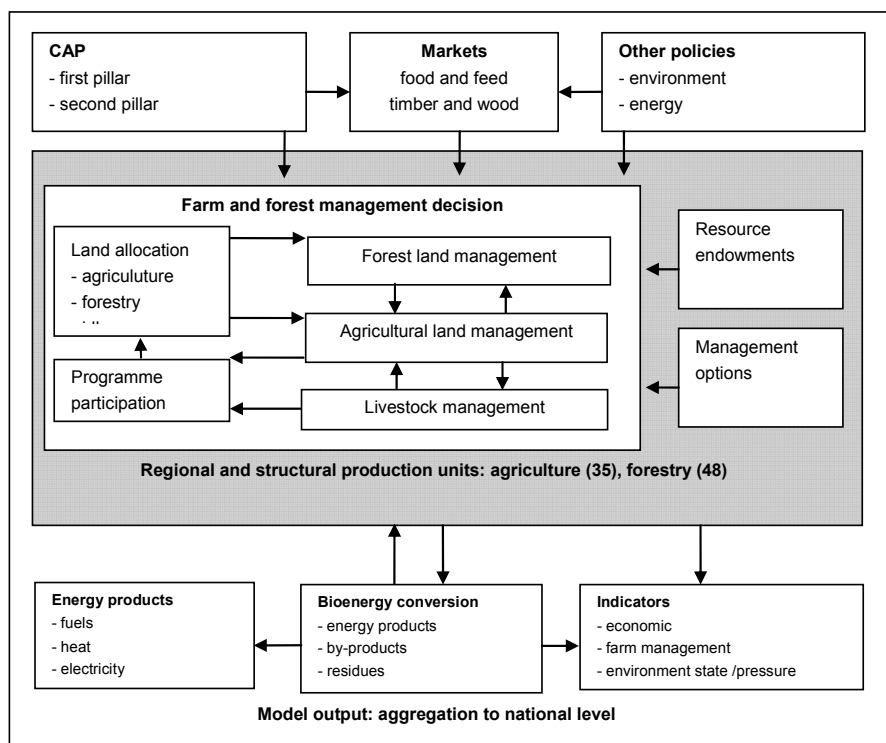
**CAP**
- first pillar
- second pillar

**Markets**
food and feed
timber and wood

**Other policies**
- environment
- energy

**Farm and forest management decision**

Land allocation
- agriculuture
- forestry
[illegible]

Forest land management

Agricultural land management

Programme participation

Livestock management

Resource endowments

Management options

**Regional and structural production units: agriculture (35), forestry (48)**

**Energy products**
- fuels
- heat
- electricity

**Bioenergy conversion**
- energy products
- by-products
- residues

**Indicators**
- economic
- farm management
- environment state /pressure

**Model output: aggregation to national level**